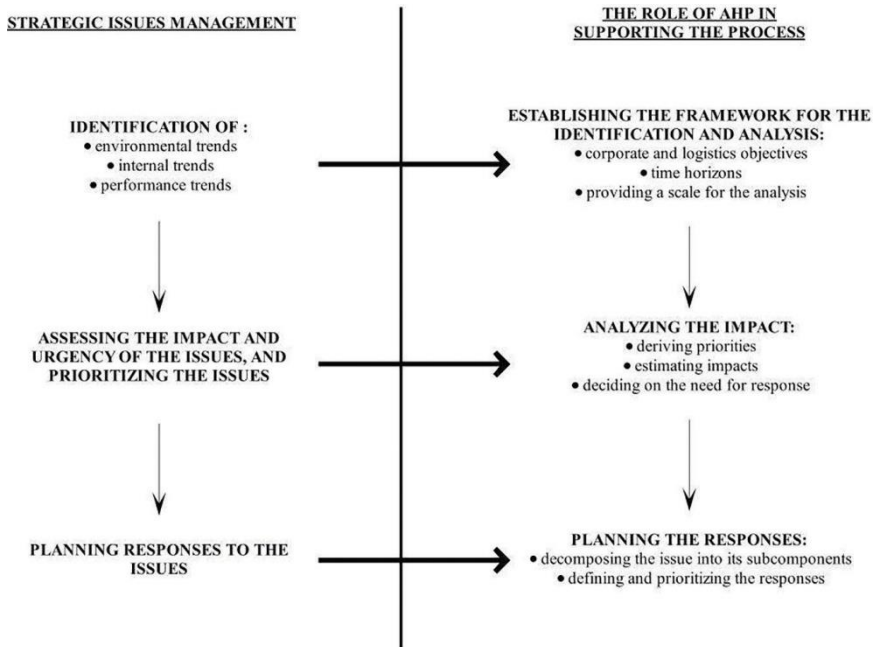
STRATEGIC ISSUES MANAGEMENT

THE ROLE OF AHP IN SUPPORTING THE PROCESS

IDENTIFICATION OF :
• environmental trends
• internal trends
• performance trends

ESTABLISHING THE FRAMEWORK FOR THE IDENTIFICATION AND ANALYSIS:
• corporate and logistics objectives
• time horizons
• providing a scale for the analysis

ASSESSING THE IMPACT AND URGENCY OF THE ISSUES, AND PRIORITIZING THE ISSUES

ANALYZING THE IMPACT:
• deriving priorities
• estimating impacts
• deciding on the need for response

PLANNING RESPONSES TO THE ISSUES

PLANNING THE RESPONSES:
• decomposing the issue into its subcomponents
• defining and prioritizing the responses